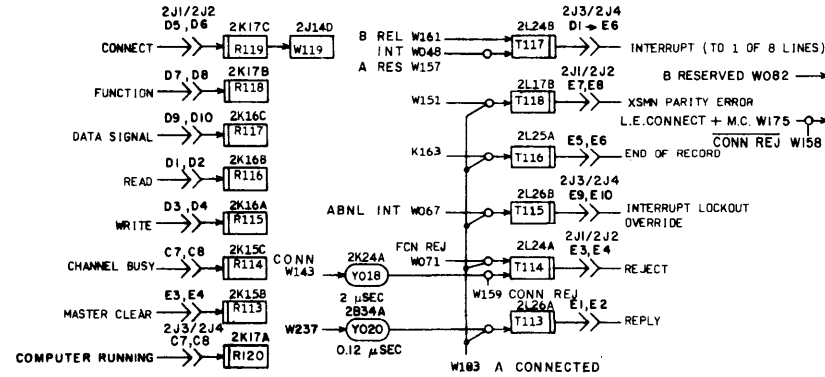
2J1/2J2
D5, D6
CONNECT
2K17C
R119
2J14D
W119
D7, D8
FUNCTION
2K17B
R118
D9, D10
DATA SIGNAL
2K16C
R117
D1, D2
READ
2K16B
R116
D3, D4
WRITE
2K16A
R115
C7, C8
CHANNEL BUSY
2K15C
R114
E3, E4
MASTER CLEAR
2K15B
R113
2J3/2J4
C7, C8
COMPUTER RUNNING
2K17A
R120
CONN
W143
2K24A
Y018
2 $\mu$SEC
2B34A
W237
Y020
0.12 $\mu$SEC
B REL W161
INT W048
A RES W157
2L24B
T117
2J3/2J4
D1 → E6
INTERRUPT (TO 1 OF 8 LINES)
B RESERVED W082
W151
2L17B
T118
2J1/2J2
E7, E8
XSMN PARITY ERROR
L.E. CONNECT + M.C. W175
$\overline{\text{CONN REJ}}$ W158
K163
2L25A
T116
E5, E6
END OF RECORD
ABNL INT W067
2L26B
T115
2J3/2J4
E9, E10
INTERRUPT LOCKOUT OVERRIDE
FCN REJ
W071
2L24A
T114
2J1/2J2
E3, E4
REJECT
W159 CONN REJ
2L26A
T113
E1, E2
REPLY
W183 A CONNECTED